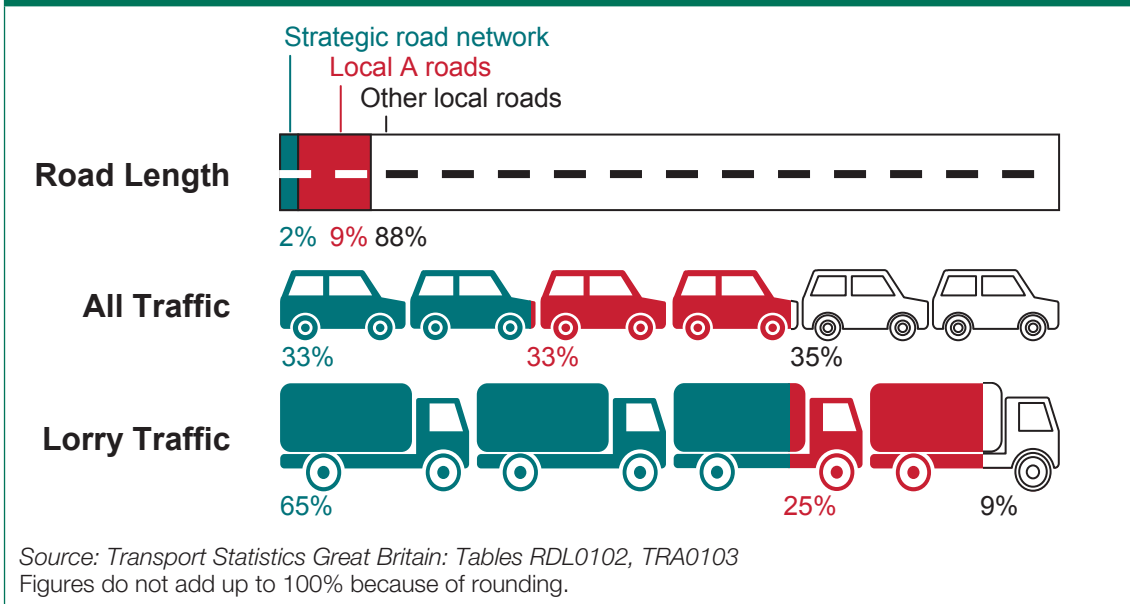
Strategic road network
Local A roads
Other local roads

Road Length

2% 9% 88%

All Traffic

33% 33% 35%

Lorry Traffic

65% 25% 9%

Source: Transport Statistics Great Britain: Tables RDL0102, TRA0103
Figures do not add up to 100% because of rounding.